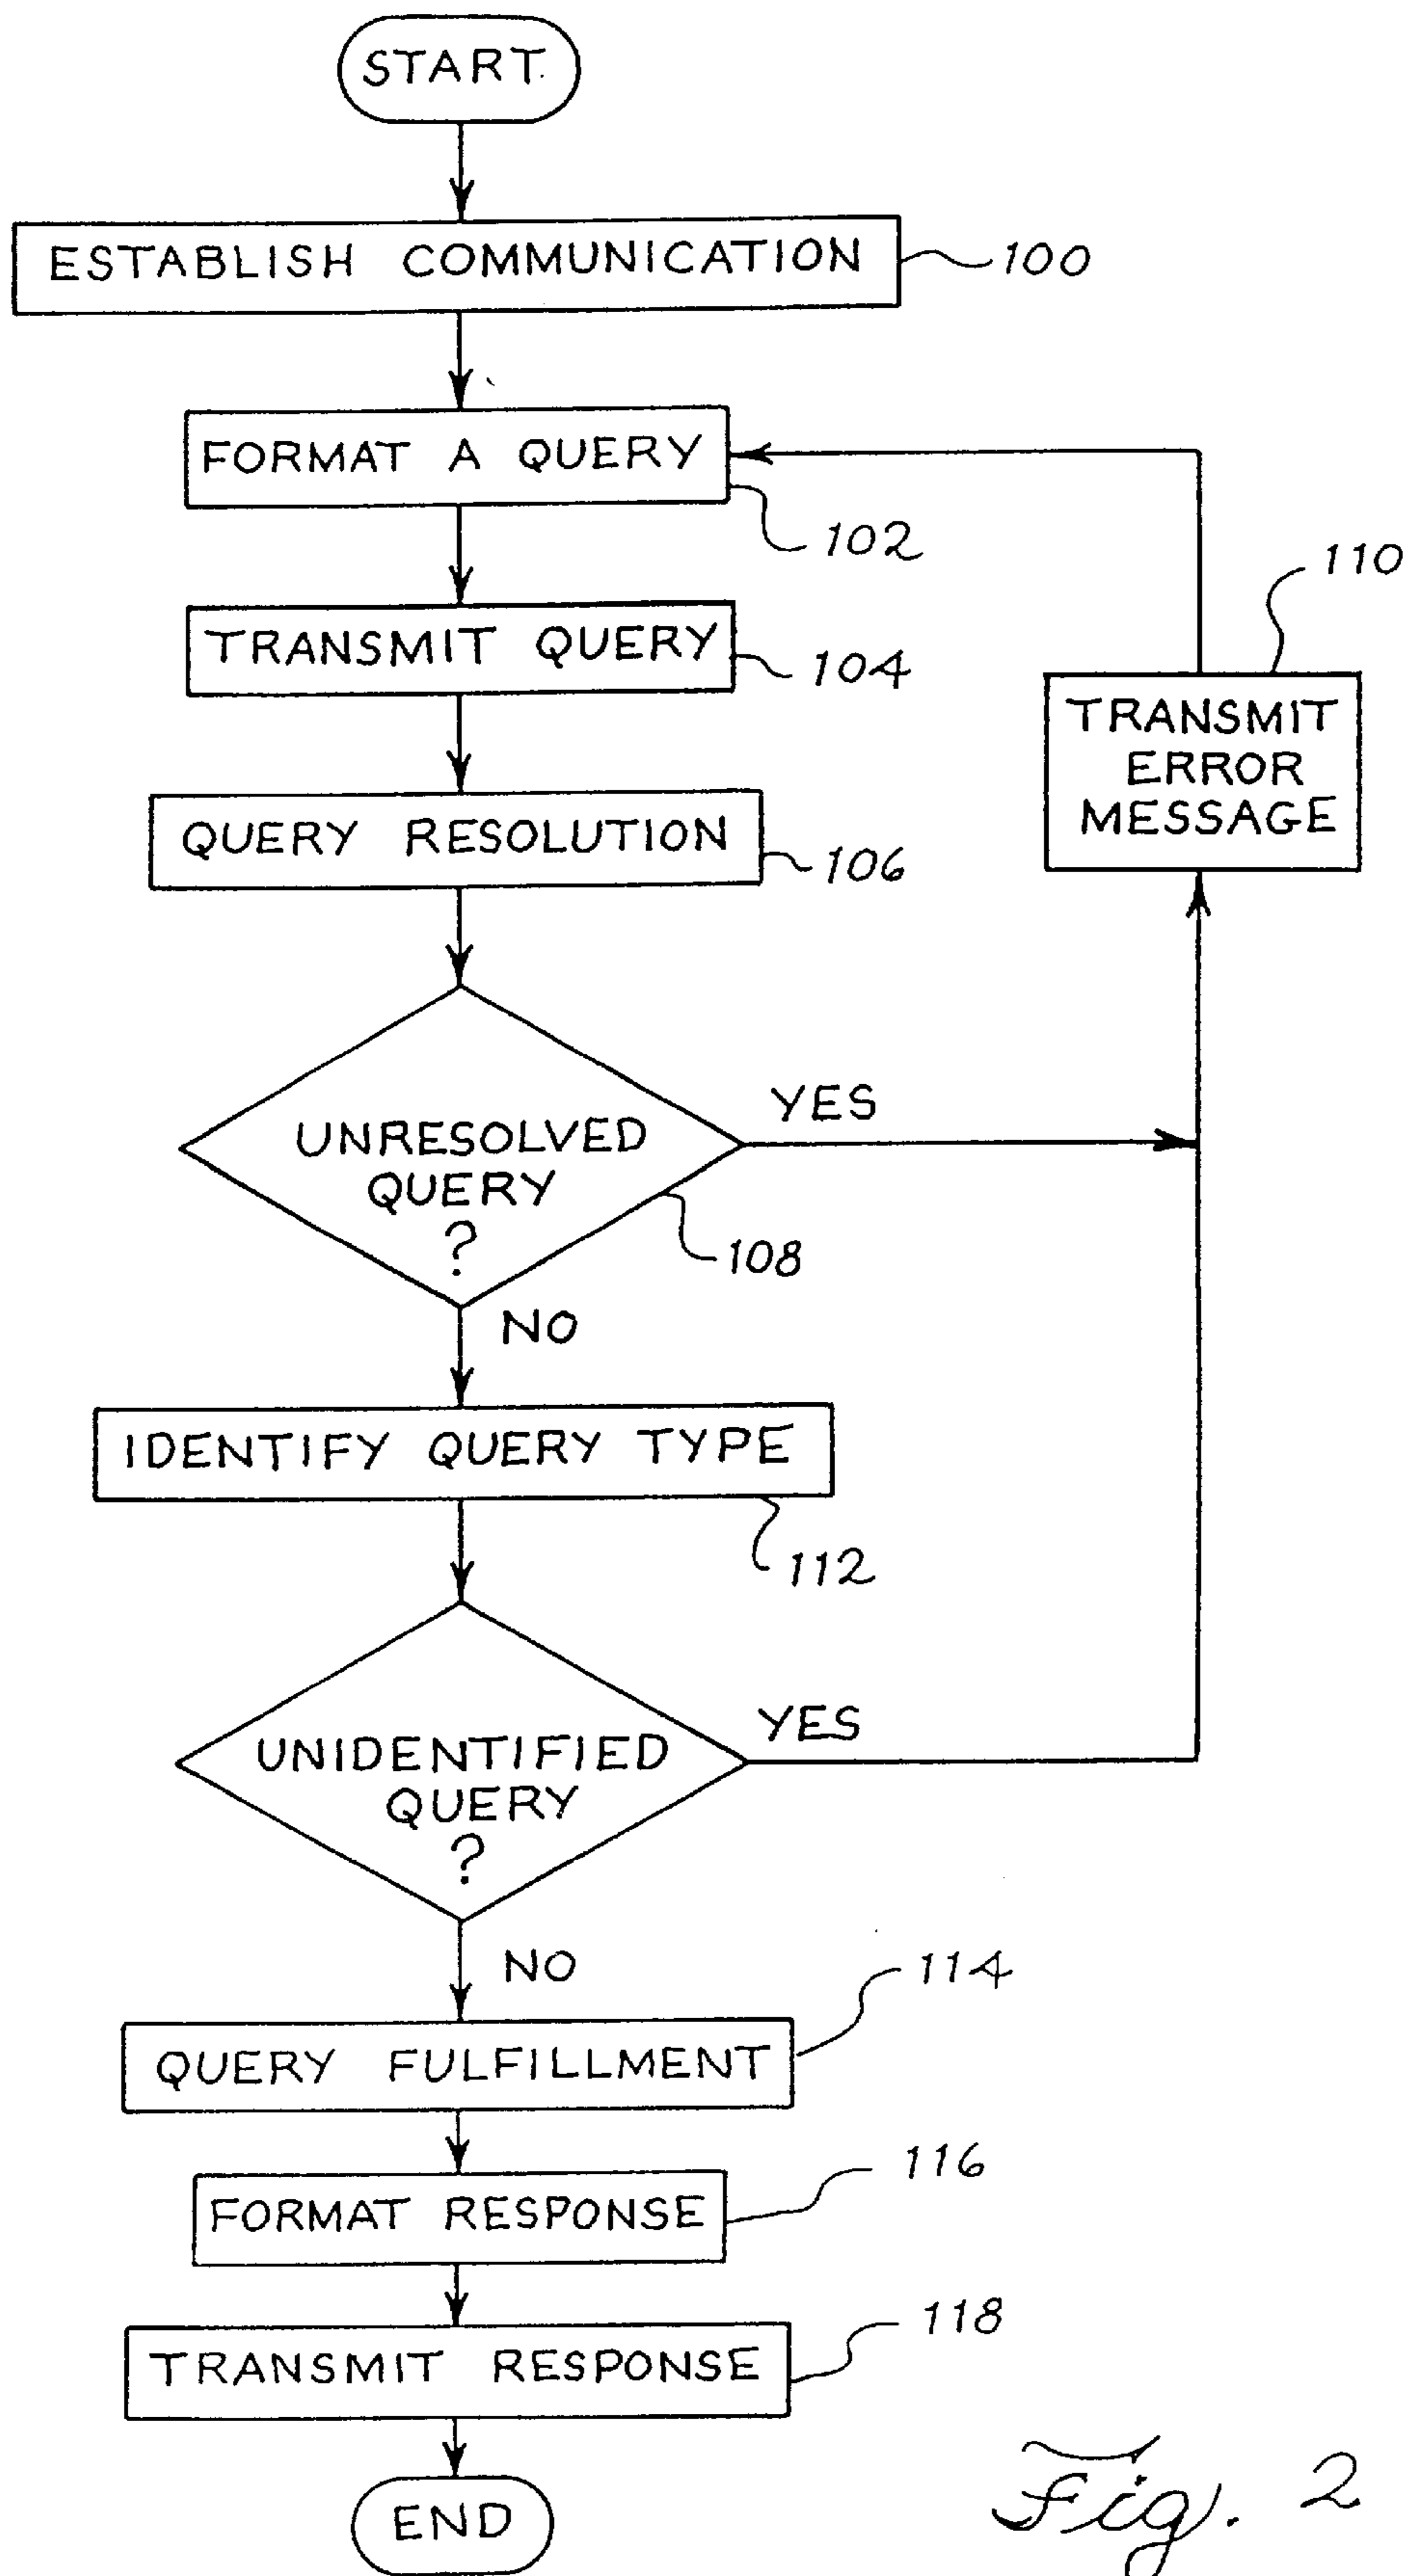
START

ESTABLISH COMMUNICATION 100

FORMAT A QUERY 102

TRANSMIT QUERY 104

QUERY RESOLUTION 106

UNRESOLVED QUERY ? 108

YES

NO

110 TRANSMIT ERROR MESSAGE

IDENTIFY QUERY TYPE 112

UNIDENTIFIED QUERY ?

YES

NO

QUERY FULFILLMENT 114

FORMAT RESPONSE 116

TRANSMIT RESPONSE 118

END

Fig. 2